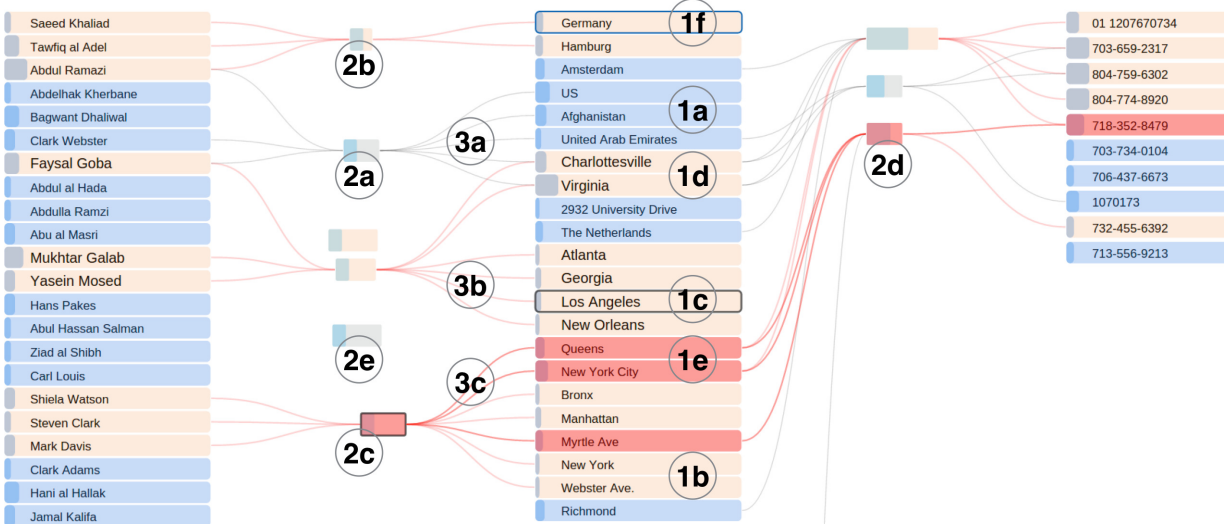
Saeed Khaliad
Tawfiq al Adel
Abdul Ramazi
Abdelhak Kherbane
Bagwant Dhaliwal
Clark Webster
Faysal Goba
Abdul al Hada
Abdulla Ramzi
Abu al Masri
Mukhtar Galab
Yasein Mosed
Hans Pakes
Abul Hassan Salman
Ziad al Shibh
Carl Louis
Shiela Watson
Steven Clark
Mark Davis
Clark Adams
Hani al Hallak
Jamal Kalifa

2b
2a
2e
2c
3a
3b
3c

Germany
Hamburg
Amsterdam
US
Afghanistan
United Arab Emirates
Charlottesville
Virginia
2932 University Drive
The Netherlands
Atlanta
Georgia
Los Angeles
New Orleans
Queens
New York City
Bronx
Manhattan
Myrtle Ave
New York
Webster Ave.
Richmond

1f
1a
1d
1c
1e
1b

2d

01 1207670734
703-659-2317
804-759-6302
804-774-8920
718-352-8479
703-734-0104
706-437-6673
1070173
732-455-6392
713-556-9213